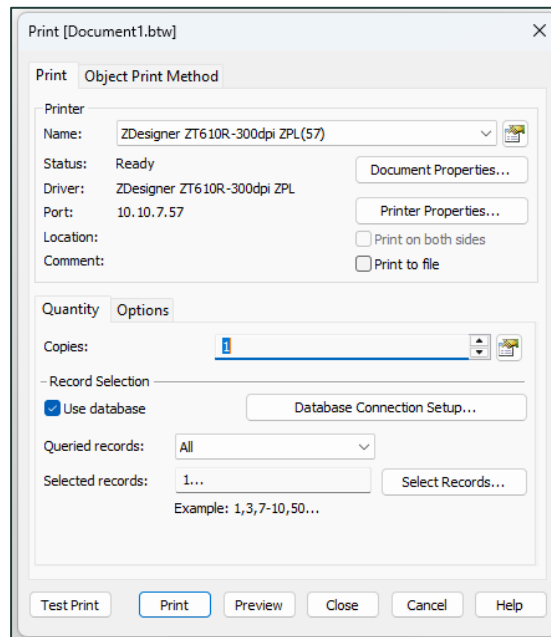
Print [Document1.btw]

X

Print | Object Print Method

Printer

Name: ZDesigner ZT610R-300dpi ZPL(57)

Status: Ready

Driver: ZDesigner ZT610R-300dpi ZPL

Port: 10.10.7.57

Location:

Comment:

Document Properties...

Printer Properties...

Print on both sides

Print to file

Quantity | Options

Copies: 1

Record Selection

Use database

Database Connection Setup...

Queried records: All

Selected records: 1...

Select Records...

Example: 1,3,7-10,50...

Test Print | Print | Preview | Close | Cancel | Help